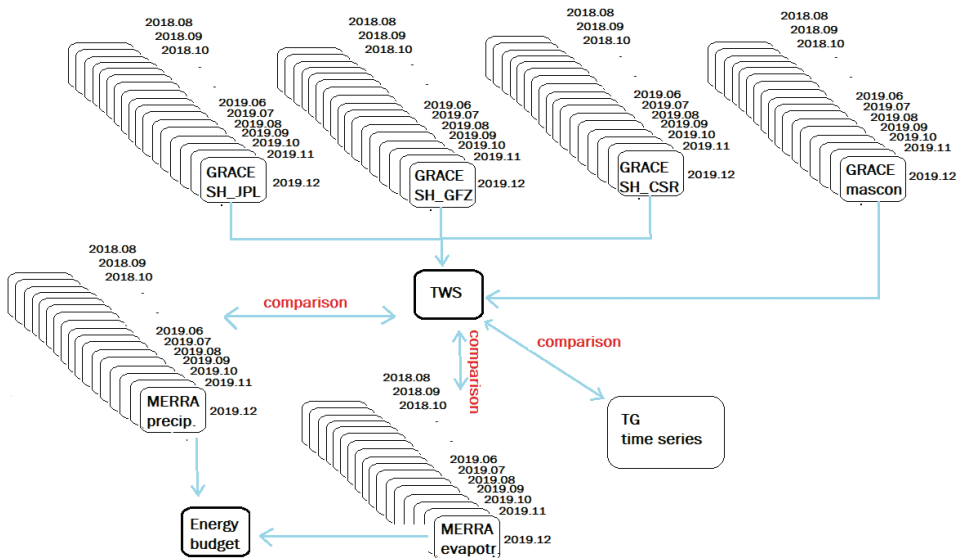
2018.08
2018.09
2018.10
-
2019.06
2019.07
2019.08
2019.09
2019.10
2019.11
GRACE SH_JPL
2019.12

2018.08
2018.09
2018.10
-
2019.06
2019.07
2019.08
2019.09
2019.10
2019.11
GRACE SH_GFZ
2019.12

2018.08
2018.09
2018.10
-
2019.06
2019.07
2019.08
2019.09
2019.10
2019.11
GRACE SH_CSR
2019.12

2018.08
2018.09
2018.10
-
2019.06
2019.07
2019.08
2019.09
2019.10
2019.11
GRACE mascon
2019.12

TWS

comparison

comparison

comparison

2018.08
2018.09
2018.10
-
2019.06
2019.07
2019.08
2019.09
2019.10
2019.11
MERRA precip.
2019.12

TG time series

2018.08
2018.09
2018.10
-
2019.06
2019.07
2019.08
2019.09
2019.10
2019.11
MERRA evapotr.
2019.12

Energy budget